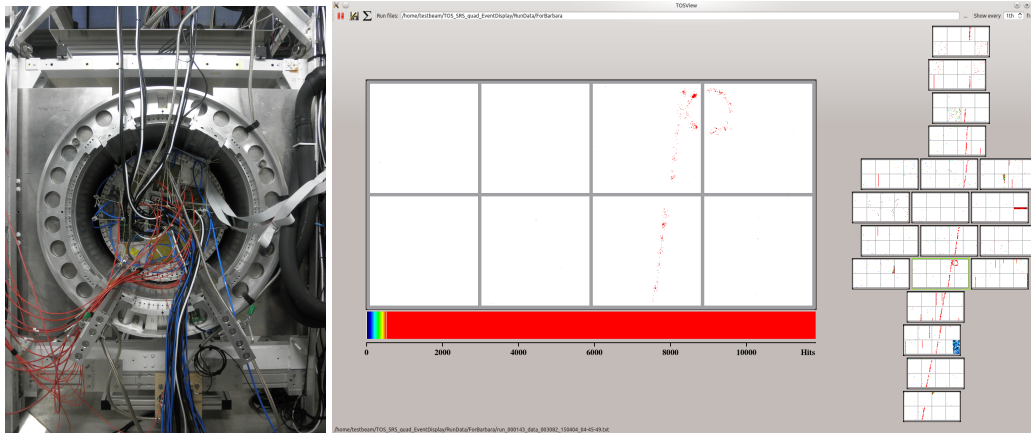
TOSView

Run files: /home/testbeam/TOS_SRS_quad_EventDisplay/RunData/ForBarbara

... Show every 1th fr

0 2000 4000 6000 8000 10000 Hits

/home/testbeam/TOS_SRS_quad_EventDisplay/RunData/ForBarbara/run_000143_data_003982_150404_04-45-49.txt